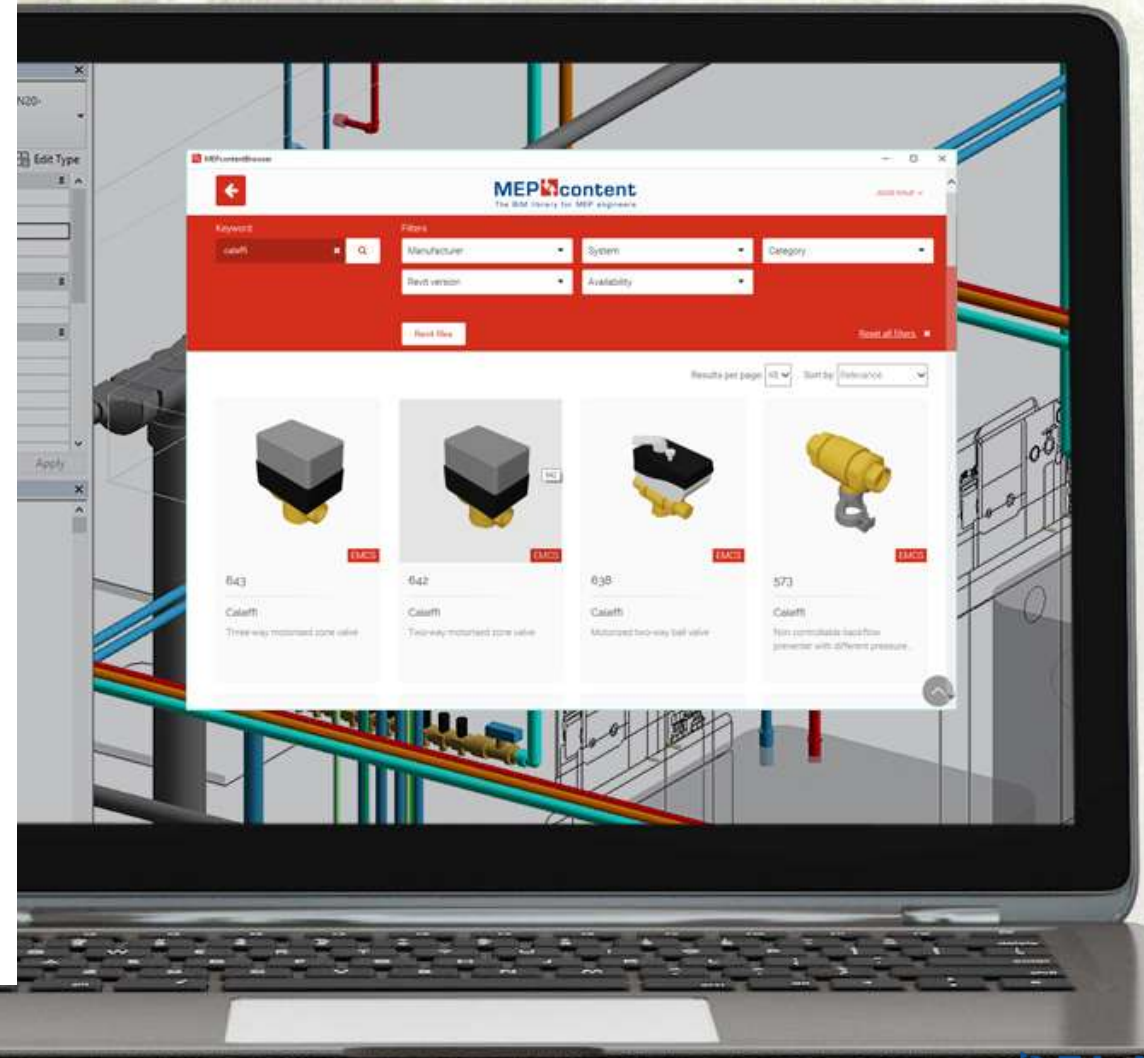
N20-

Edit Type

Apply

MEPcontentBrowser

MEPcontent
The BIM library for MEP engineers

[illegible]

Keyword
caleffi

Filters
Manufacturer
System
Category
Revit version
Availability

Reset filters

Reset all filters

Results per page 48
Sort by Relevance

EMCS
643
Caleffi
Three-way motorised zone valve

EMCS
642
Caleffi
Two-way motorised zone valve

EMCS
638
Caleffi
Motorized two-way ball valve

EMCS
573
Caleffi
Non controllable backflow preventer with different pressure...